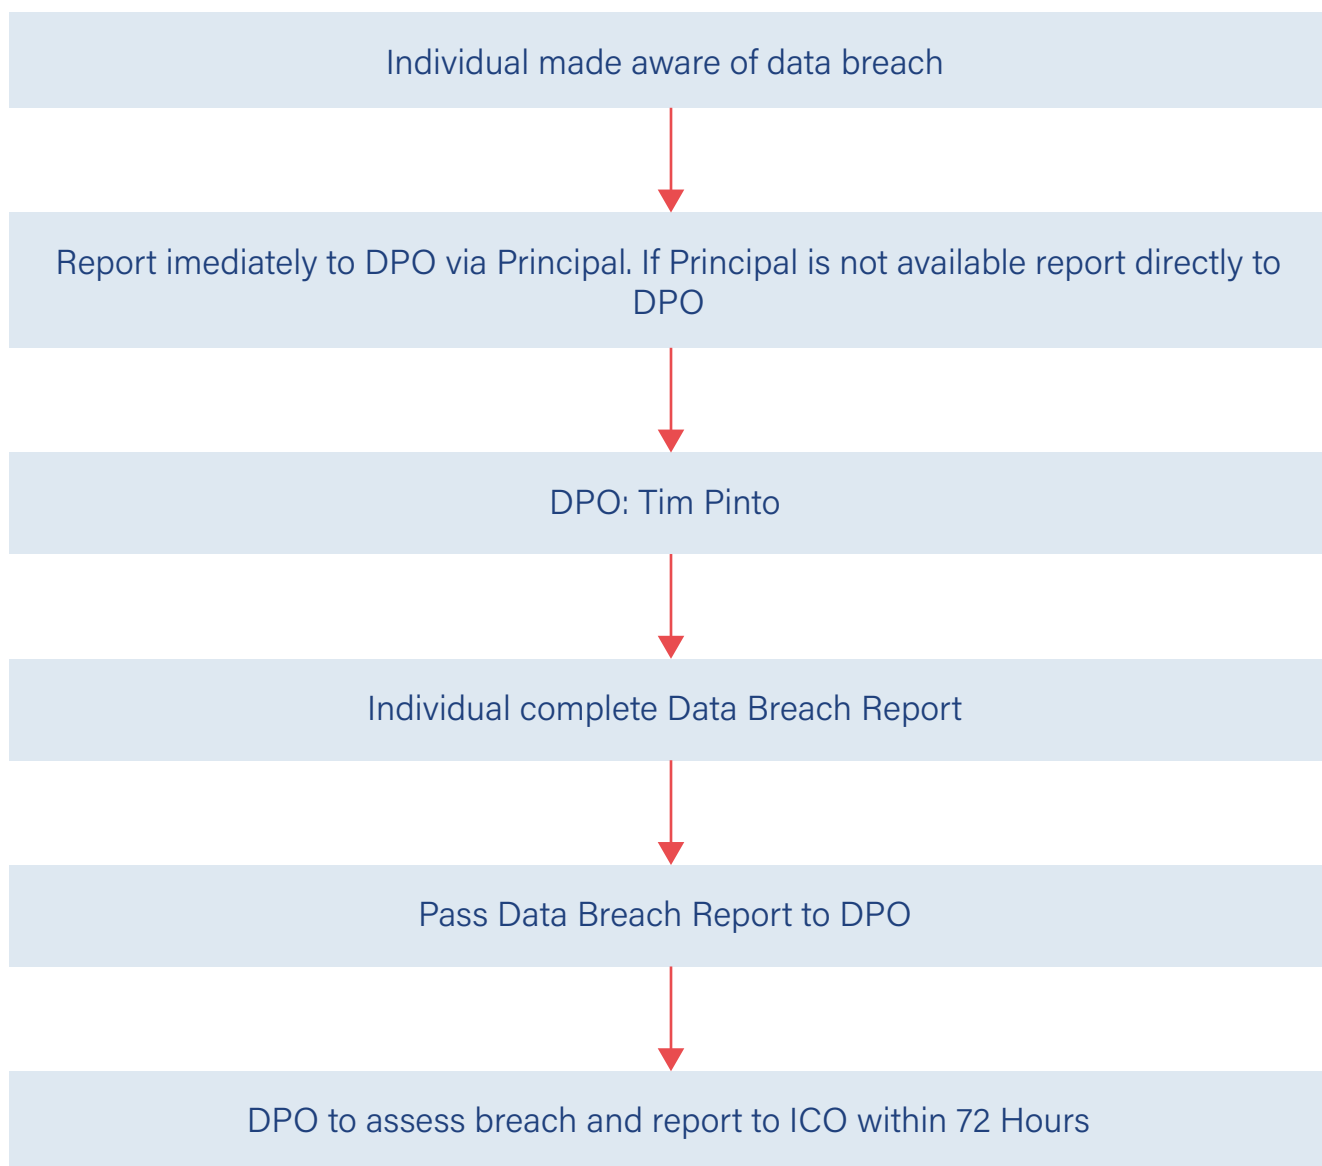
Individual made aware of data breach

Report imediately to DPO via Principal. If Principal is not available report directly to DPO

DPO: Tim Pinto

Individual complete Data Breach Report

Pass Data Breach Report to DPO

DPO to assess breach and report to ICO within 72 Hours